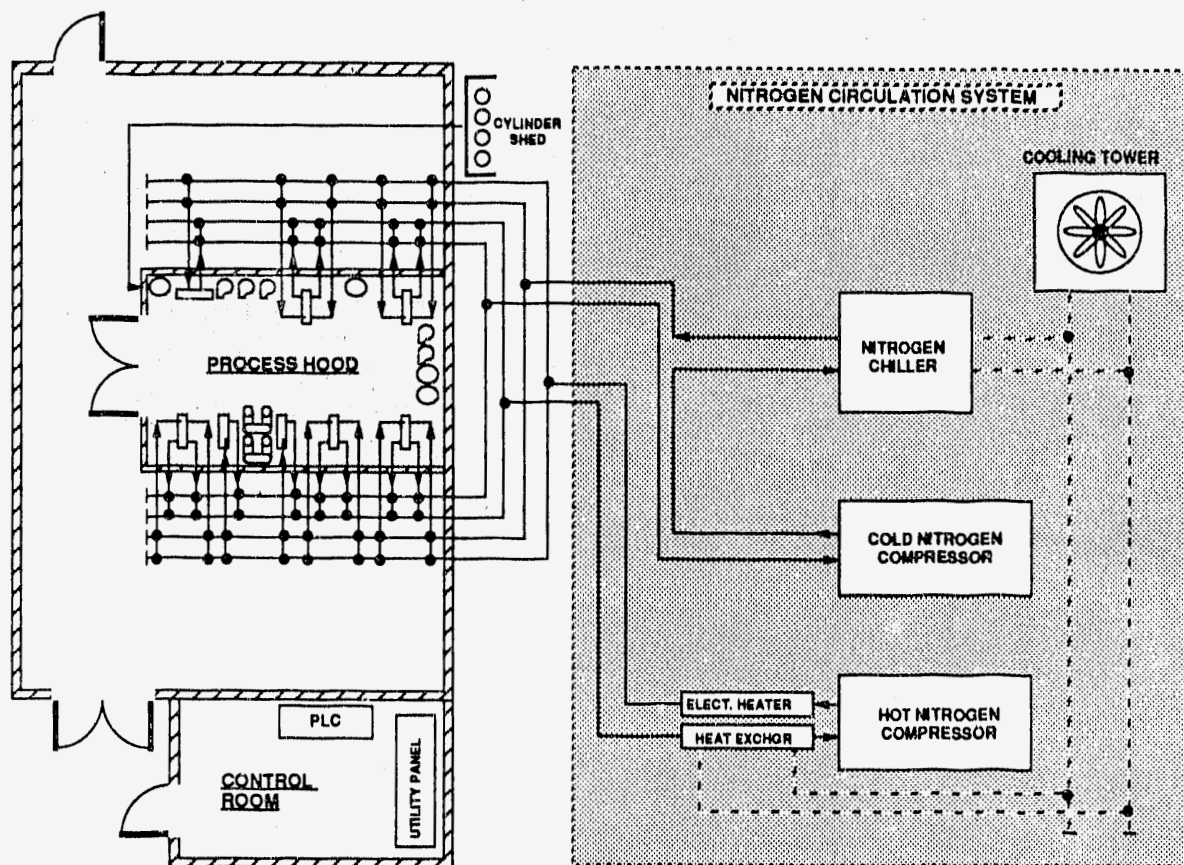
NITROGEN CIRCULATION SYSTEM

CYLINDER SHED

COOLING TOWER

PROCESS HOOD

NITROGEN CHILLER

COLD NITROGEN COMPRESSOR

ELECT. HEATER

HEAT EXCHGR

HOT NITROGEN COMPRESSOR

PLC

UTILITY PANEL

CONTROL ROOM